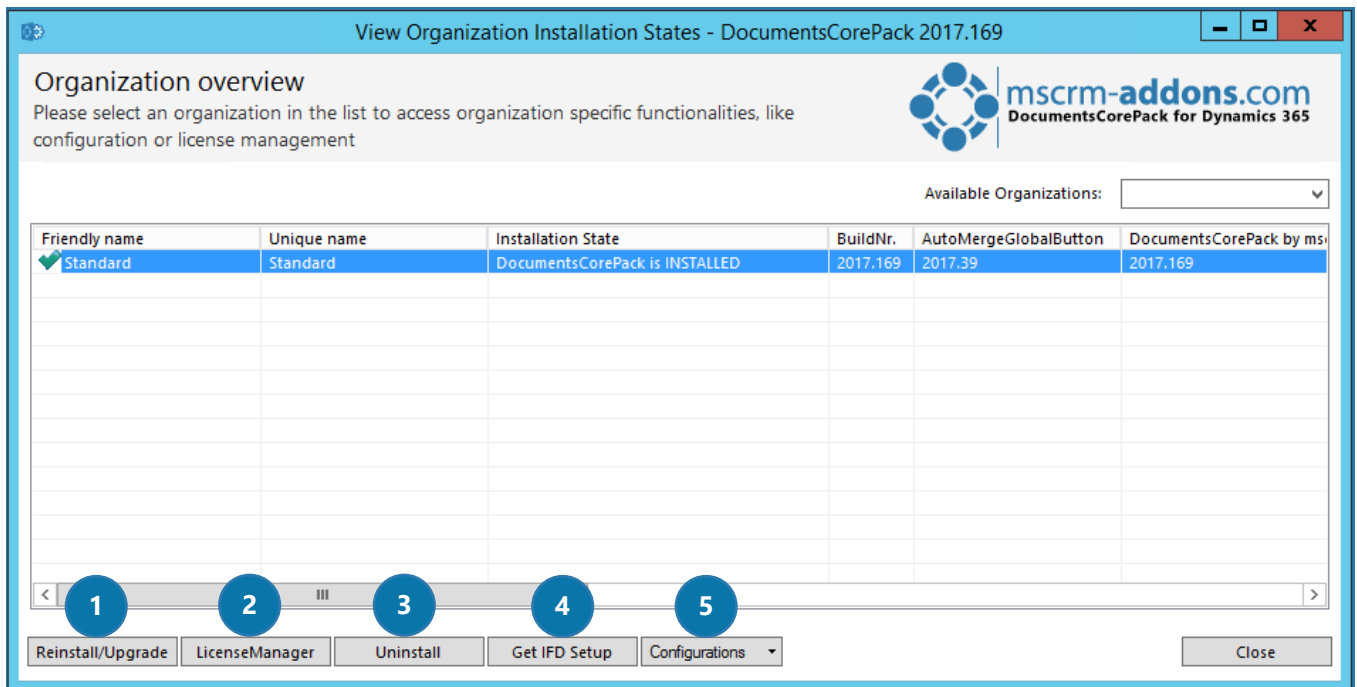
View Organization Installation States - DocumentsCorePack 2017.169

Organization overview

Please select an organization in the list to access organization specific functionalities, like configuration or license management

mscrm-addons.com
DocumentsCorePack for Dynamics 365

Available Organizations:

| Friendly name | Unique name | Installation State | BuildNr. | AutoMergeGlobalButton | DocumentsCorePack by ms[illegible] |
|---|---|---|---|---|---|
| Standard | Standard | DocumentsCorePack is INSTALLED | 2017.169 | 2017.39 | 2017.169 |

1 2 3 4 5

Reinstall/Upgrade
LicenseManager
Uninstall
Get IFD Setup
Configurations
Close